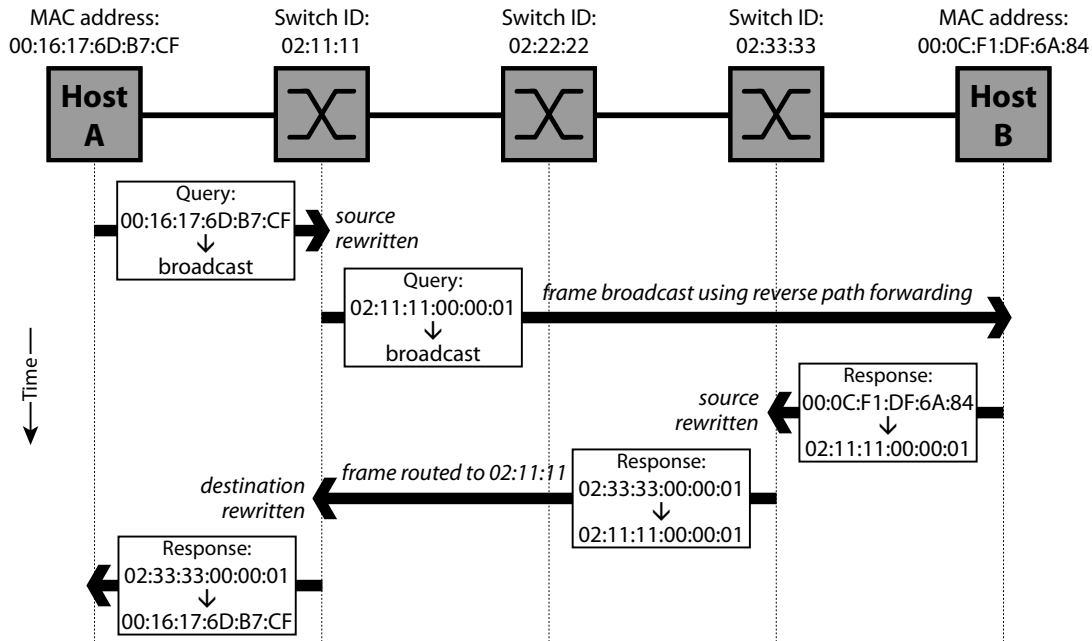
MAC address:
00:16:17:6D:B7:CF

Switch ID:
02:11:11

Switch ID:
02:22:22

Switch ID:
02:33:33

MAC address:
00:0C:F1:DF:6A:84

Host A

Host B

Query:
00:16:17:6D:B7:CF
↓
broadcast

source rewritten

Query:
02:11:11:00:00:01
↓
broadcast

frame broadcast using reverse path forwarding

Time

Response:
00:0C:F1:DF:6A:84
↓
02:11:11:00:00:01

source rewritten

frame routed to 02:11:11

Response:
02:33:33:00:00:01
↓
02:11:11:00:00:01

destination rewritten

Response:
02:33:33:00:00:01
↓
00:16:17:6D:B7:CF